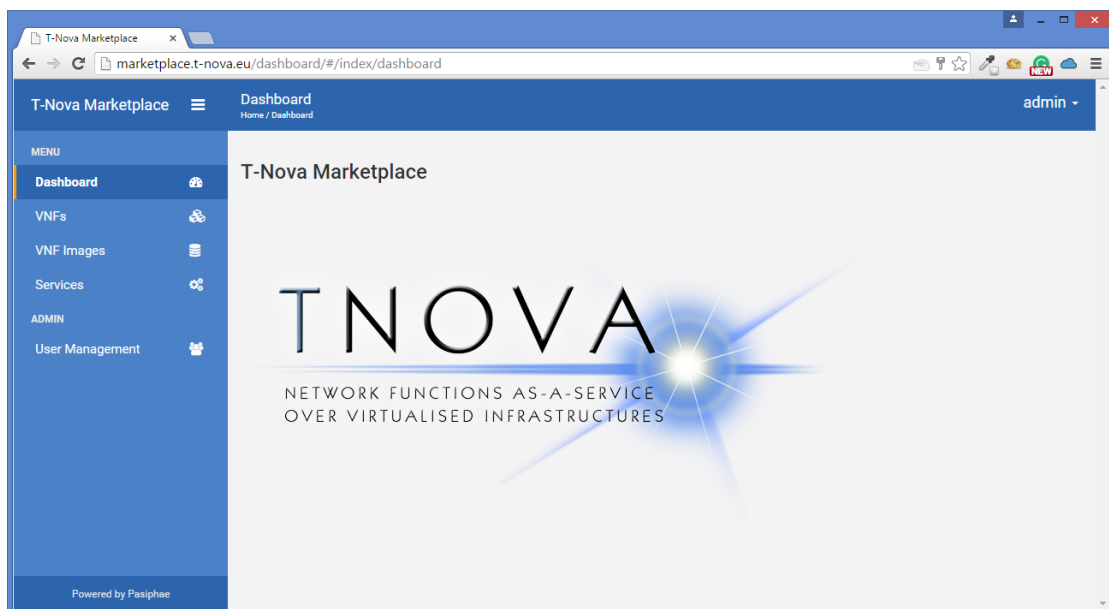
T-Nova Marketplace ×

marketplace.t-nova.eu/dashboard/#/index/dashboard

NEW

T-Nova Marketplace

Dashboard
Home / Dashboard

admin

MENU

Dashboard

VNFs

VNF Images

Services

ADMIN

User Management

Powered by Pasiphae

T-Nova Marketplace

TNOVA

NETWORK FUNCTIONS AS-A-SERVICE
OVER VIRTUALISED INFRASTRUCTURES